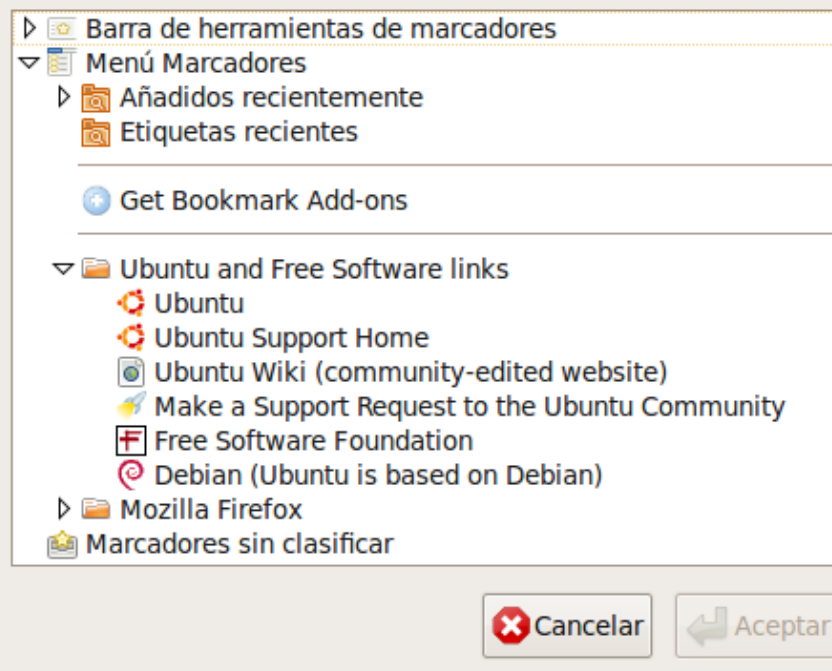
Barra de herramientas de marcadores
Menú Marcadores
Añadidos recientemente
Etiquetas recientes
Get Bookmark Add-ons
Ubuntu and Free Software links
Ubuntu
Ubuntu Support Home
Ubuntu Wiki (community-edited website)
Make a Support Request to the Ubuntu Community
Free Software Foundation
Debian (Ubuntu is based on Debian)
Mozilla Firefox
Marcadores sin clasificar

Cancelar
Aceptar